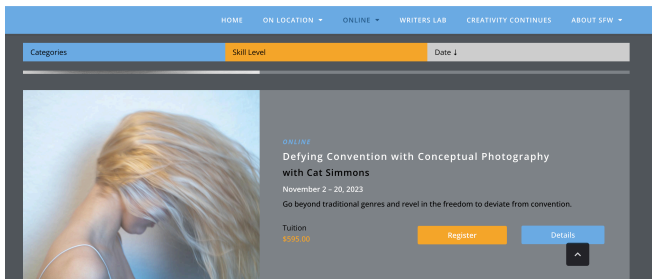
HOME ON LOCATION ▾ ONLINE ▾ WRITERS LAB CREATIVITY CONTINUES ABOUT SFW ▾

Categories Skill Level Date ↓

ONLINE

Defying Convention with Conceptual Photography with Cat Simmons

November 2 – 20, 2023

Go beyond traditional genres and revel in the freedom to deviate from convention.

Tuition
$595.00

Register

Details